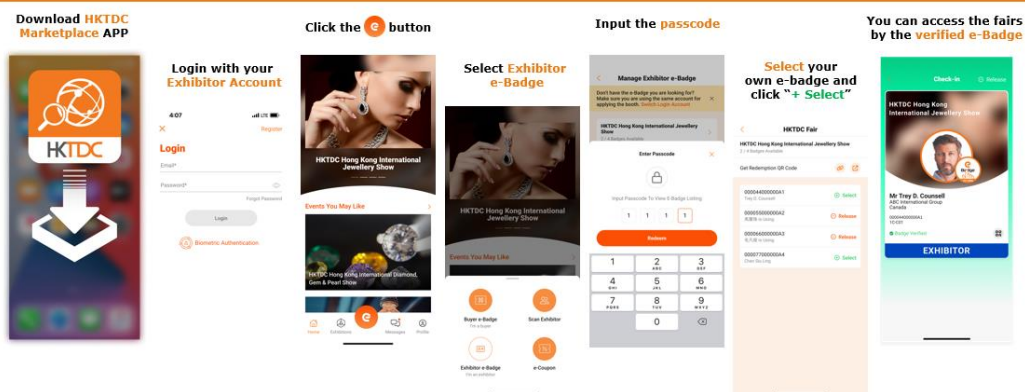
Download HKTDC Marketplace APP

HKTDC

Login with your Exhibitor Account

4:07

Register

Login

Email*

Password*

Forgot Password

Login

Biometric Authentication

Click the e button

HKTDC Hong Kong International Jewellery Show

Events You May Like

HKTDC Hong Kong International Diamond, Gem & Pearl Show

Home

Exhibitors

Messages

Profile

Select Exhibitor e-Badge

HKTDC Hong Kong International Jewellery Show

Events You May Like

Buyer e-Badge

Scan Exhibitor

Exhibitor e-Badge

e-Coupon

Input the passcode

Manage Exhibitor e-Badge

Don't have the e-Badge you are looking for? Make sure you are using the same account for applying the booth. Switch Login Account

HKTDC Hong Kong International Jewellery Show

Enter Passcode

Input Passcode To View E-Badge Listing

1 1 1 1

Redeem

1 2 3 4 5 6 7 8 9 0

Select your own e-badge and click "+ Select"

HKTDC Fair

HKTDC Hong Kong International Jewellery Show

Get Redemption QR Code

00004400000A1 Select

00005500000A2 Release

00006600000A3 Release

00007700000A4 Select

You can access the fairs by the verified e-Badge

Check-in

Release

HKTDC Hong Kong International Jewellery Show

Mr Trey D. Counsell

ABC International Group

Canada

Badge Verified

EXHIBITOR